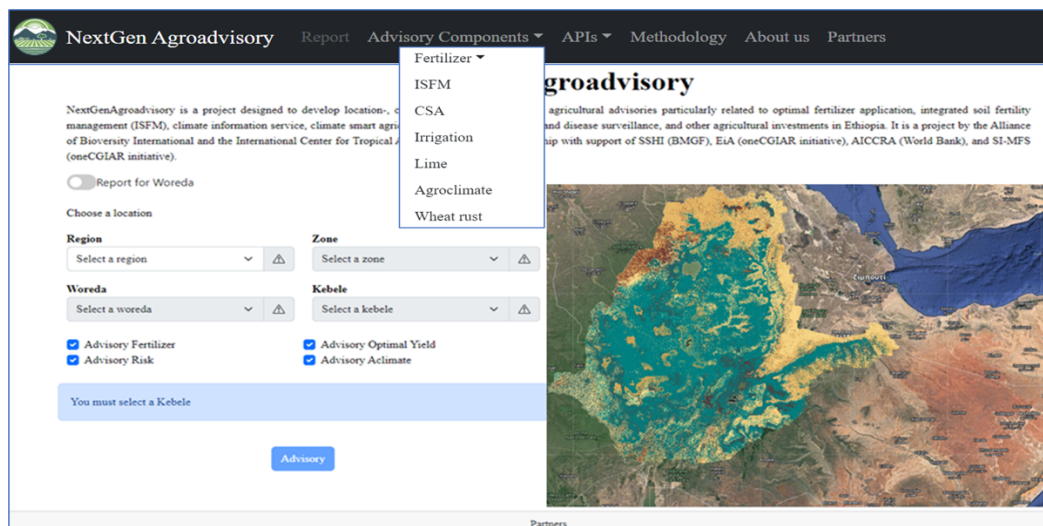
NextGen Agroadvisory Report Advisory Components APIs Methodology About us Partners

Fertilizer
ISFM
CSA
Irrigation
Lime
Agroclimate
Wheat rust

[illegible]groadvisory

NextGenAgroadvisory is a project designed to develop location-, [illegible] agricultural advisories particularly related to optimal fertilizer application, integrated soil fertility management (ISFM), climate information service, climate smart agri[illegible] and disease surveillance, and other agricultural investments in Ethiopia. It is a project by the Alliance of Bioversity International and the International Center for Tropical A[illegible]hip with support of SSHI (BMGF), EiA (oneCGIAR initiative), AICCRA (World Bank), and SI-MFS (oneCGIAR initiative).

Report for Woreda

Choose a location

Region
Select a region

Zone
Select a zone

Woreda
Select a woreda

Kebele
Select a kebele

Advisory Fertilizer
Advisory Risk
Advisory Optimal Yield
Advisory Aclimate

You must select a Kebele

Advisory

Partners